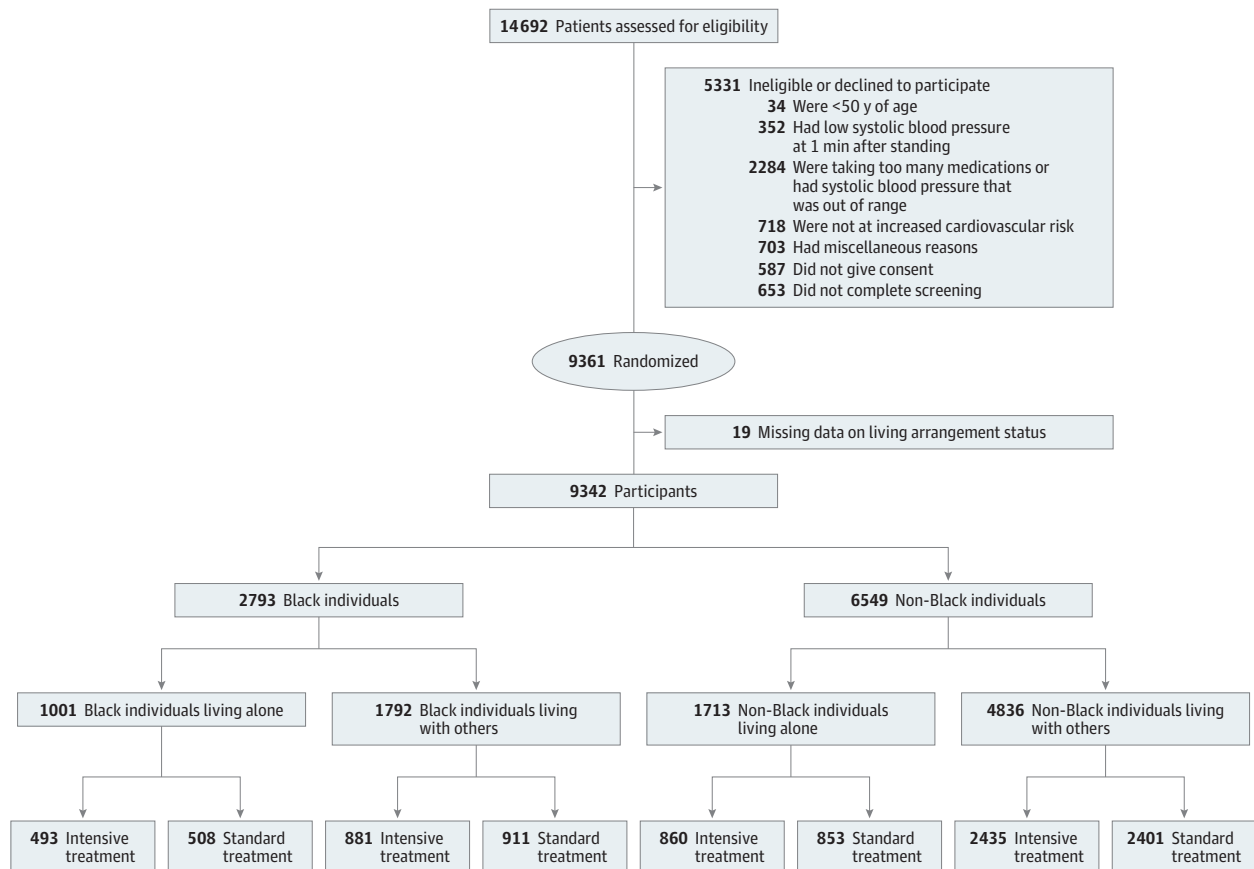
**14692** Patients assessed for eligibility

**5331** Ineligible or declined to participate
**34** Were <50 y of age
**352** Had low systolic blood pressure at 1 min after standing
**2284** Were taking too many medications or had systolic blood pressure that was out of range
**718** Were not at increased cardiovascular risk
**703** Had miscellaneous reasons
**587** Did not give consent
**653** Did not complete screening

**9361** Randomized

**19** Missing data on living arrangement status

**9342** Participants

**2793** Black individuals

**6549** Non-Black individuals

**1001** Black individuals living alone

**1792** Black individuals living with others

**1713** Non-Black individuals living alone

**4836** Non-Black individuals living with others

**493** Intensive treatment

**508** Standard treatment

**881** Intensive treatment

**911** Standard treatment

**860** Intensive treatment

**853** Standard treatment

**2435** Intensive treatment

**2401** Standard treatment